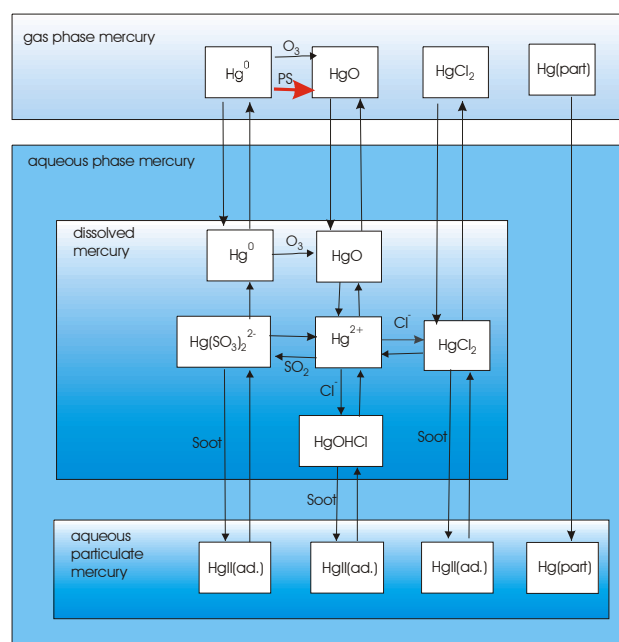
gas phase mercury

$Hg^0$

$O_3$

PS

HgO

$HgCl_2$

Hg(part)

aqueous phase mercury

dissolved mercury

$Hg^0$

$O_3$

HgO

$Hg(SO_3)_2^{2-}$

$Hg^{2+}$

$Cl^-$

$HgCl_2$

$SO_2$

$Cl^-$

Soot

HgOHCl

Soot

Soot

aqueous particulate mercury

HgII(ad.)

HgII(ad.)

HgII(ad.)

Hg(part)